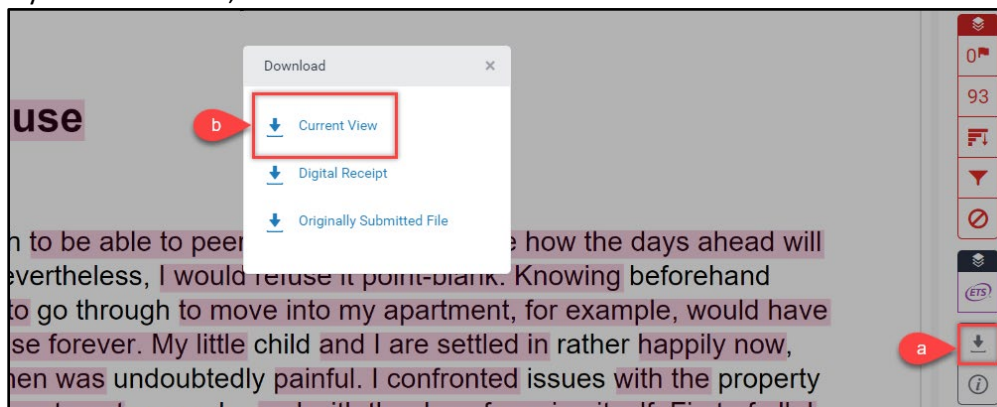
Download ×

b

Current View

Digital Receipt

Originally Submitted File

use

n to be able to peer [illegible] e how the days ahead will
evertheless, I would refuse it point-blank. Knowing beforehand
to go through to move into my apartment, for example, would have
se forever. My little child and I are settled in rather happily now,
hen was undoubtedly painful. I confronted issues with the property

0

93

ETS

a